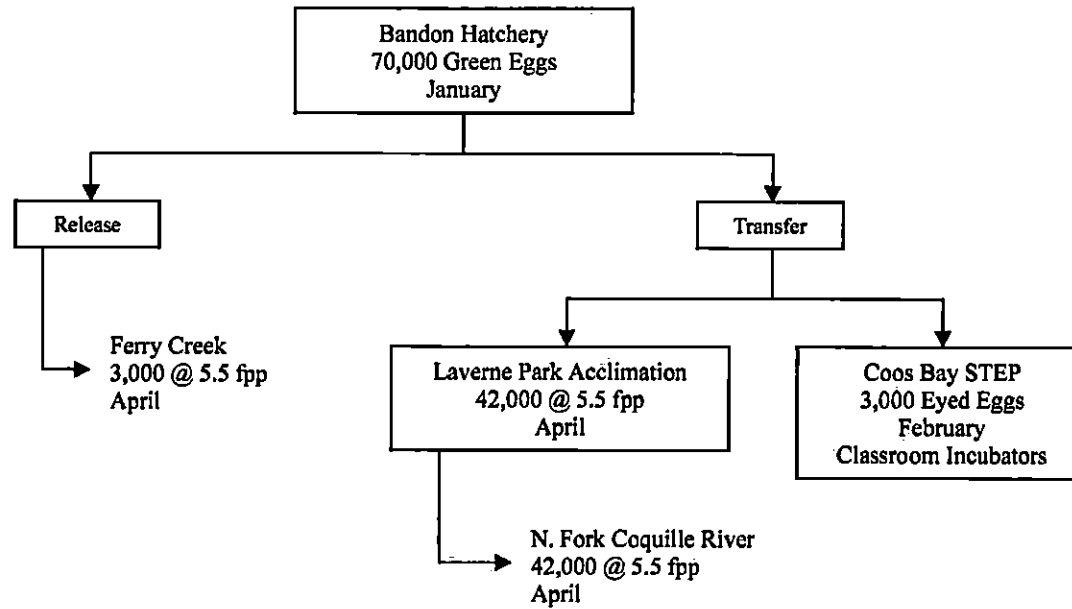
Bandon Hatchery
70,000 Green Eggs
January

Release

Transfer

Ferry Creek
3,000 @ 5.5 fpp
April

Laverne Park Acclimation
42,000 @ 5.5 fpp
April

Coos Bay STEP
3,000 Eyed Eggs
February
Classroom Incubators

N. Fork Coquille River
42,000 @ 5.5 fpp
April